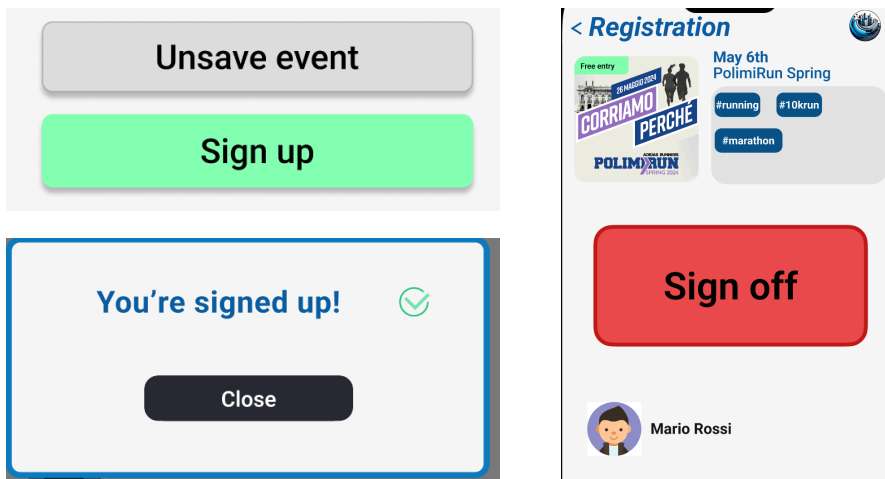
Unsave event

Sign up

You're signed up!

Close

< Registration

Free entry

26 MAGGIO 2024

CORRIAMO PERCHÉ

ADIDAS RUNNERS

POLIMIRUN SPRING 2024

May 6th
PolimiRun Spring

#running

#10krun

#marathon

Sign off

Mario Rossi